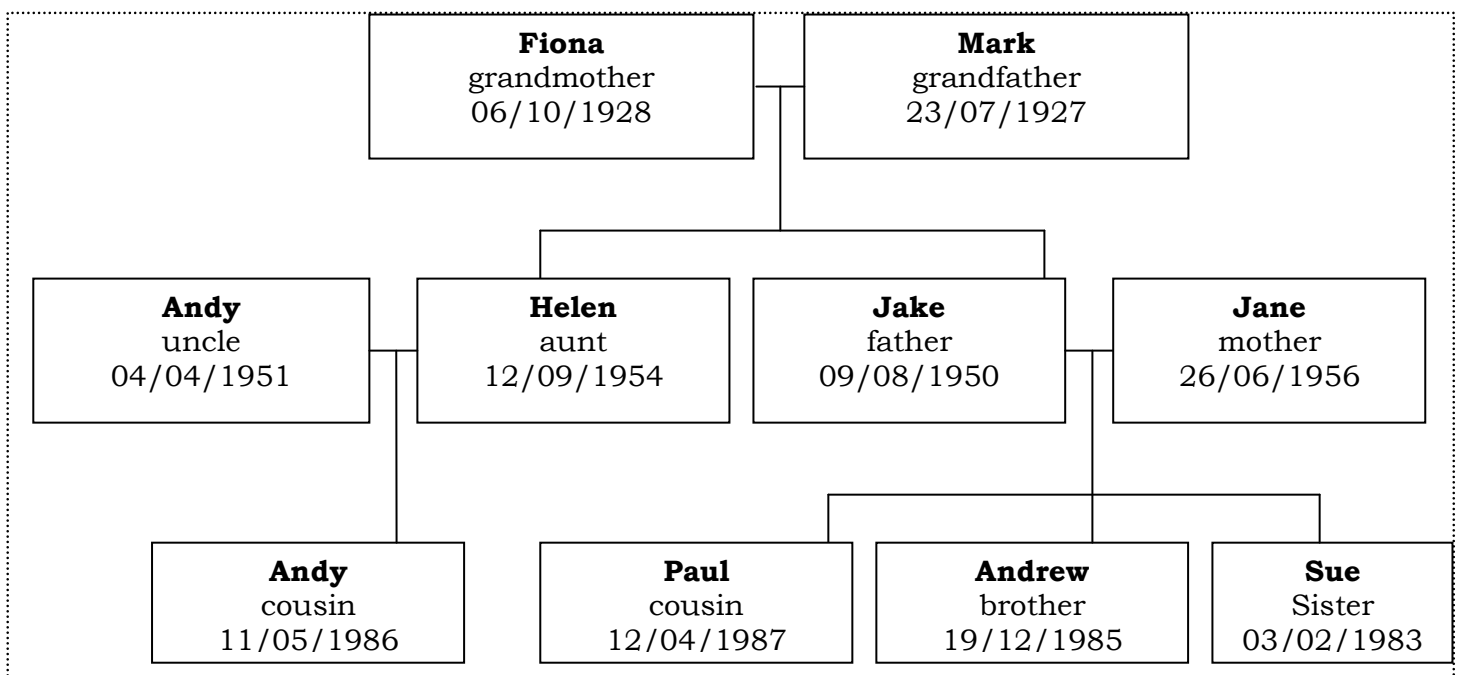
**Fiona**
grandmother
06/10/1928

**Mark**
grandfather
23/07/1927

**Andy**
uncle
04/04/1951

**Helen**
aunt
12/09/1954

**Jake**
father
09/08/1950

**Jane**
mother
26/06/1956

**Andy**
cousin
11/05/1986

**Paul**
cousin
12/04/1987

**Andrew**
brother
19/12/1985

**Sue**
Sister
03/02/1983